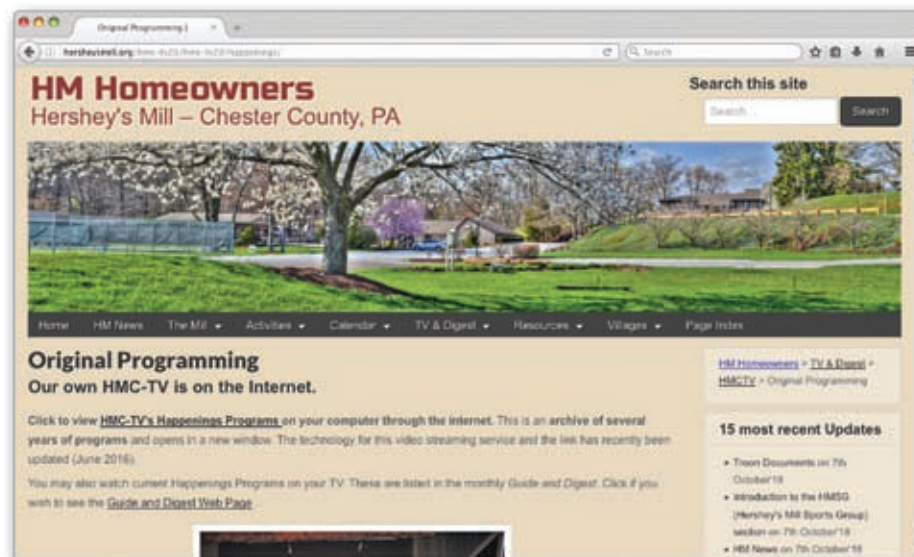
Original Programming |

hersheysmill.org/hmc-tv23/hmc-tv23/happenings/

Search

HM Homeowners
Hershey's Mill – Chester County, PA

Search this site

Search ...

Search

Home HM News The Mill Activities Calendar TV & Digest Resources Villages Page Index

Original Programming
Our own HMC-TV is on the Internet.

Click to view HMC-TV's Happenings Programs on your computer through the internet. This is an archive of several years of programs and opens in a new window. The technology for this video streaming service and the link has recently been updated (June 2016).

You may also watch current Happenings Programs on your TV. These are listed in the monthly Guide and Digest. Click if you wish to see the Guide and Digest Web Page.

HM Homeowners > TV & Digest > HMCTV > Original Programming

15 most recent Updates

• Troon Documents on 7th October'18
• Introduction to the HMSG (Hershey's Mill Sports Group) section on 7th October'18
• HM News on 7th October'18